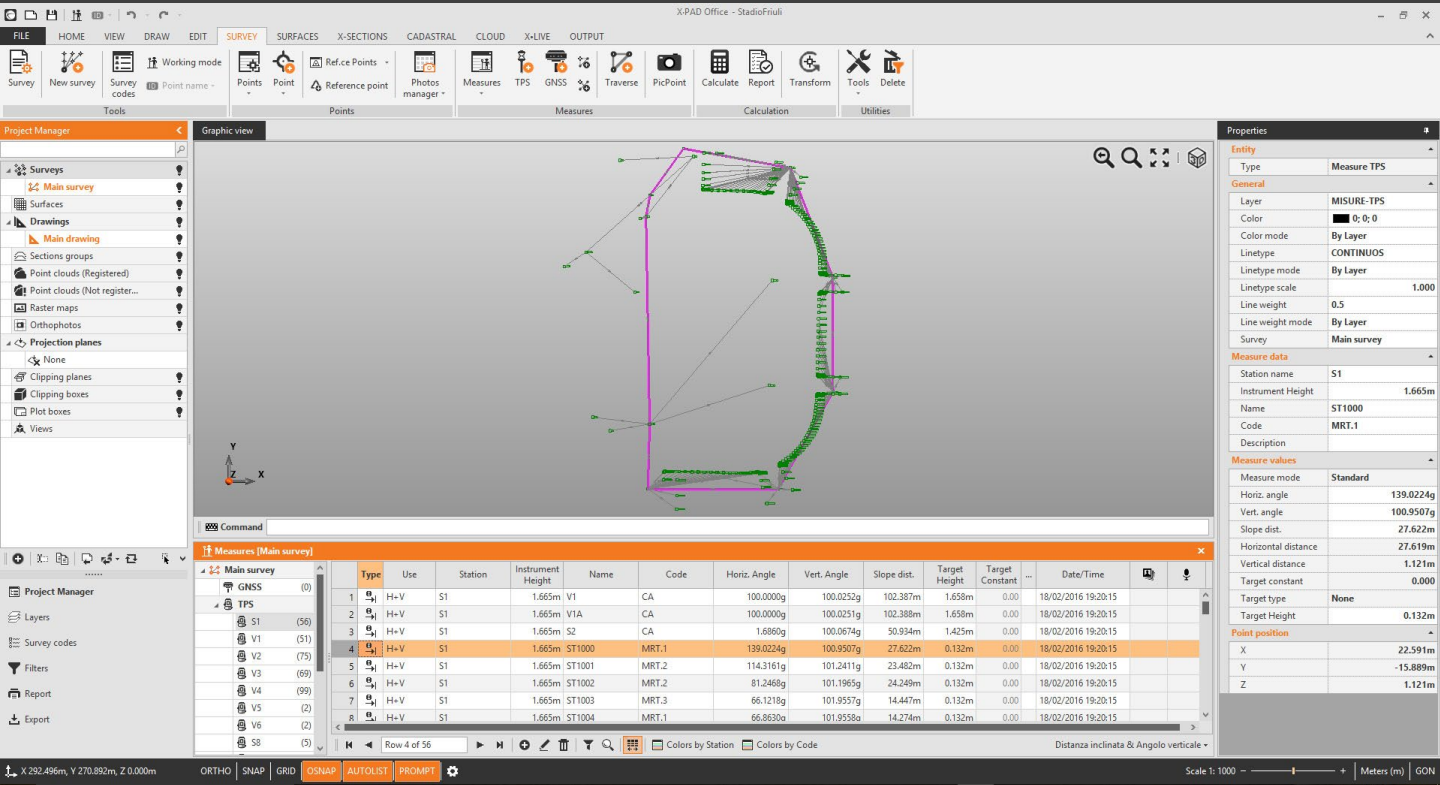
X-PAD Office - StadioFriuli

FILE HOME VIEW DRAW EDIT SURVEY SURFACES X-SECTIONS CADASTRAL CLOUD X-LIVE OUTPUT

Survey New survey Survey codes Working mode Point name
Tools
Points Point Ref.ce Points Reference point
Points
Photos manager
Measures TPS GNSS Traverse
Measures
PicPoint
Calculate Report
Calculation
Transform
Tools Delete
Utilities

Project Manager
Surveys
Main survey
Surfaces
Drawings
Main drawing
Sections groups
Point clouds (Registered)
Point clouds (Not register...
Raster maps
Orthophotos
Projection planes
None
Clipping planes
Clipping boxes
Plot boxes
Views

Project Manager
Layers
Survey codes
Filters
Report
Export

Graphic view

Y
Z X

Command

Measures [Main survey]

Main survey
GNSS (0)
TPS
S1 (56)
V1 (51)
V2 (75)
V3 (69)
V4 (99)
V5 (2)
V6 (2)
S8 (5)

| | Type | Use | Station | Instrument Height | Name | Code | Horiz. Angle | Vert. Angle | Slope dist. | Target Height | Target Constant | ... | Date/Time |
|---|---|---|---|---|---|---|---|---|---|---|---|---|---|
| 1 | | H+V | S1 | 1.665m | V1 | CA | 100.0000g | 100.0252g | 102.387m | 1.658m | 0.00 | | 18/02/2016 19:20:15 |
| 2 | | H+V | S1 | 1.665m | V1A | CA | 100.0000g | 100.0251g | 102.388m | 1.658m | 0.00 | | 18/02/2016 19:20:15 |
| 3 | | H+V | S1 | 1.665m | S2 | CA | 1.6860g | 100.0674g | 50.934m | 1.425m | 0.00 | | 18/02/2016 19:20:15 |
| 4 | | H+V | S1 | 1.665m | ST1000 | MRT.1 | 139.0224g | 100.9507g | 27.622m | 0.132m | 0.00 | | 18/02/2016 19:20:15 |
| 5 | | H+V | S1 | 1.665m | ST1001 | MRT.2 | 114.3161g | 101.2411g | 23.482m | 0.132m | 0.00 | | 18/02/2016 19:20:15 |
| 6 | | H+V | S1 | 1.665m | ST1002 | MRT.2 | 81.2468g | 101.1965g | 24.249m | 0.132m | 0.00 | | 18/02/2016 19:20:15 |
| 7 | | H+V | S1 | 1.665m | ST1003 | MRT.3 | 66.1218g | 101.9557g | 14.447m | 0.132m | 0.00 | | 18/02/2016 19:20:15 |
| 8 | | H+V | S1 | 1.665m | ST1004 | MRT.1 | 66.8630g | 101.9558g | 14.274m | 0.132m | 0.00 | | 18/02/2016 19:20:15 |

Row 4 of 56 Colors by Station Colors by Code Distanza inclinata & Angolo verticale

Properties
Entity
Type | Measure TPS
General
Layer | MISURE-TPS
Color | 0; 0; 0
Color mode | By Layer
Linetype | CONTINUOS
Linetype mode | By Layer
Linetype scale | 1.000
Line weight | 0.5
Line weight mode | By Layer
Survey | Main survey
Measure data
Station name | S1
Instrument Height | 1.665m
Name | ST1000
Code | MRT.1
Description |
Measure values
Measure mode | Standard
Horiz. angle | 139.0224g
Vert. angle | 100.9507g
Slope dist. | 27.622m
Horizontal distance | 27.619m
Vertical distance | 1.121m
Target constant | 0.000
Target type | None
Target Height | 0.132m
Point position
X | 22.591m
Y | -15.889m
Z | 1.121m

X 292.496m, Y 270.892m, Z 0.000m ORTHO SNAP GRID OSNAP AUTOLIST PROMPT Scale 1: 1000 Meters (m) GON